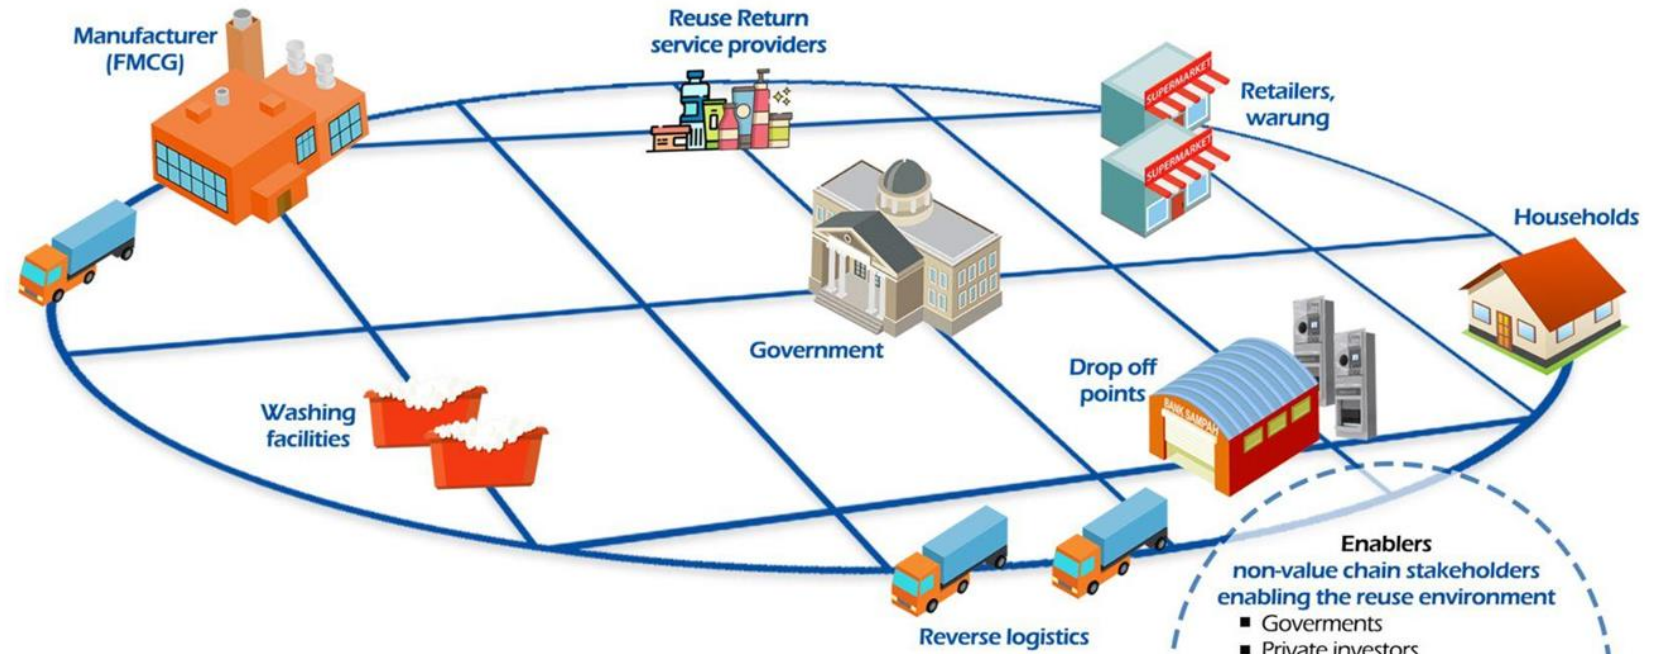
Manufacturer (FMCG)

Reuse Return service providers

Retailers, warung

SUPERMARKET

SUPERMARKET

Households

Government

Drop off points

BANK SAMPAH

Washing facilities

Reverse logistics

Enablers
non-value chain stakeholders enabling the reuse environment
■ Goverments
■ Private investors